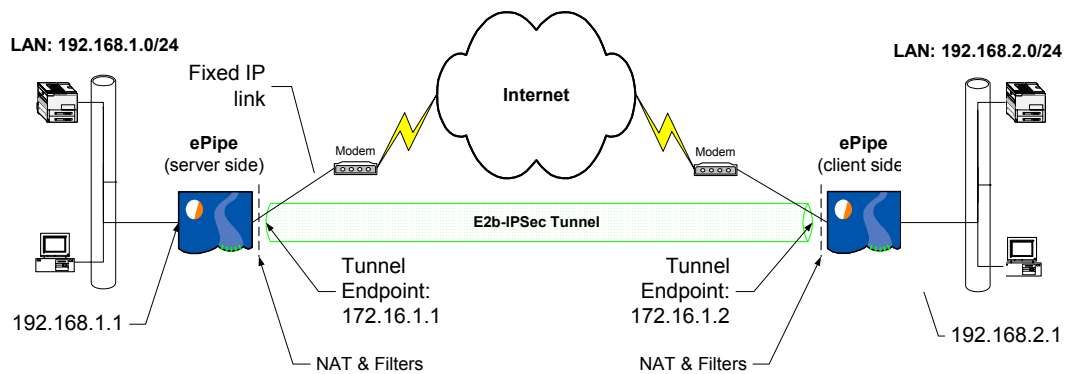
LAN: 192.168.1.0/24

Fixed IP link

Internet

LAN: 192.168.2.0/24

ePipe (server side)

Modem

Modem

ePipe (client side

E2b-IPSec Tunnel

Tunnel Endpoint: 172.16.1.1

Tunnel Endpoint: 172.16.1.2

192.168.1.1

192.168.2.1

NAT & Filters

NAT & Filters